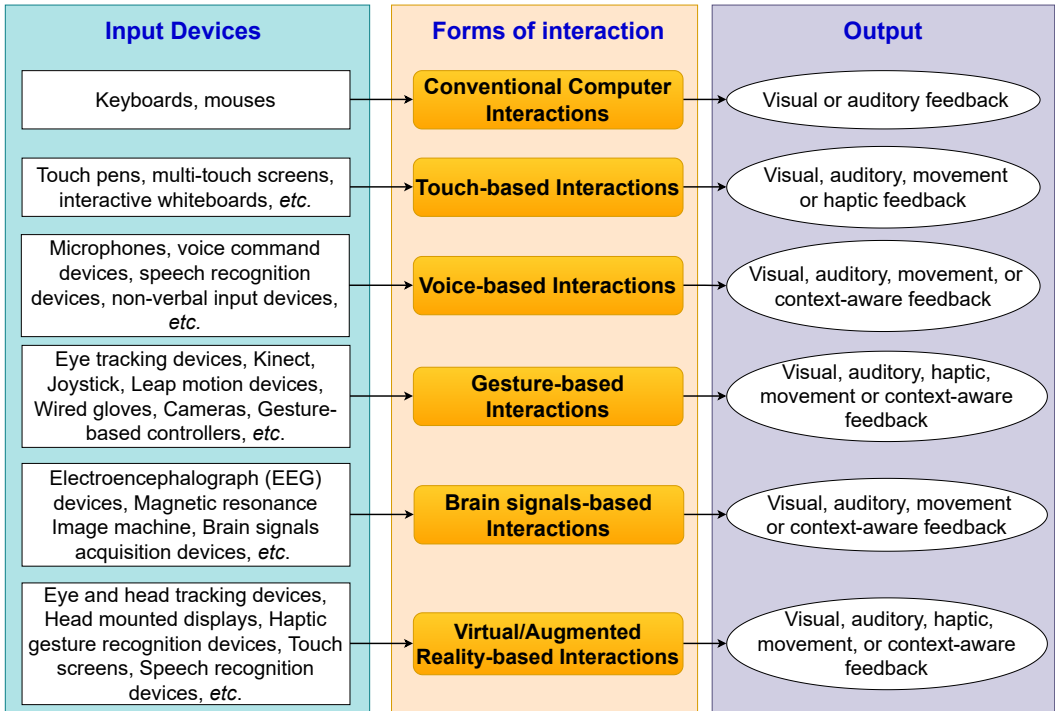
Input Devices

Keyboards, mouses

Touch pens, multi-touch screens, interactive whiteboards, *etc*.

Microphones, voice command devices, speech recognition devices, non-verbal input devices, *etc*.

Eye tracking devices, Kinect, Joystick, Leap motion devices, Wired gloves, Cameras, Gesture-based controllers, *etc*.

Electroencephalograph (EEG) devices, Magnetic resonance Image machine, Brain signals acquisition devices, *etc*.

Eye and head tracking devices, Head mounted displays, Haptic gesture recognition devices, Touch screens, Speech recognition devices, *etc*.

Forms of interaction

Conventional Computer Interactions

Touch-based Interactions

Voice-based Interactions

Gesture-based Interactions

Brain signals-based Interactions

Virtual/Augmented Reality-based Interactions

Output

Visual or auditory feedback

Visual, auditory, movement or haptic feedback

Visual, auditory, movement, or context-aware feedback

Visual, auditory, haptic, movement or context-aware feedback

Visual, auditory, movement or context-aware feedback

Visual, auditory, haptic, movement, or context-aware feedback